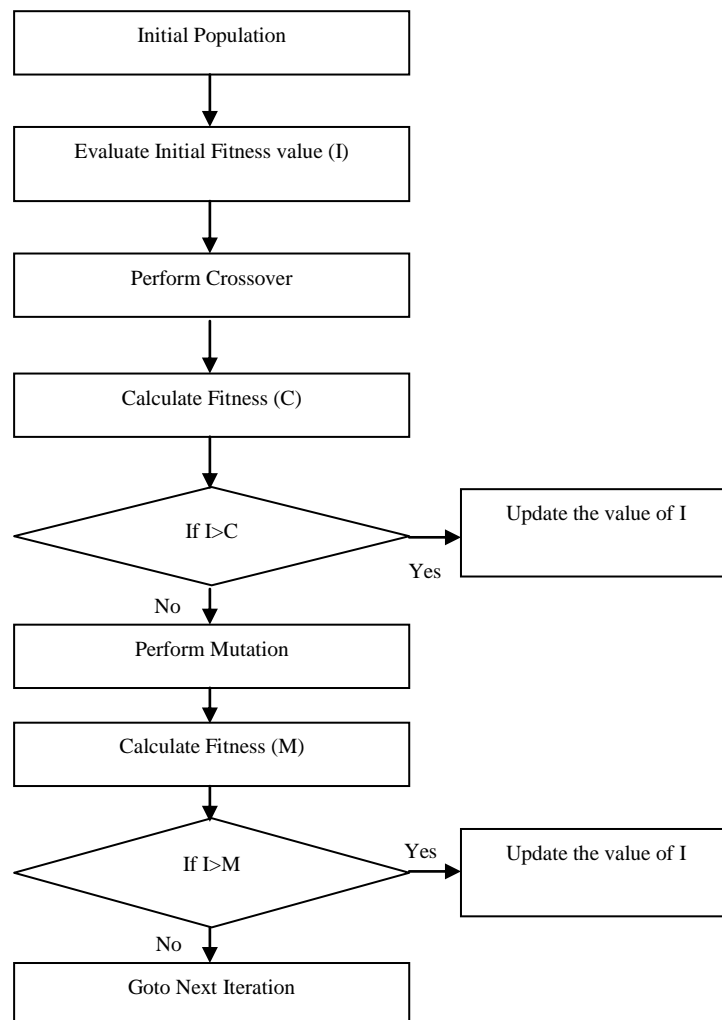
Initial Population

Evaluate Initial Fitness value (I)

Perform Crossover

Calculate Fitness (C)

If I>C

Update the value of I

Yes

No

Perform Mutation

Calculate Fitness (M)

If I>M

Yes

Update the value of I

No

Goto Next Iteration